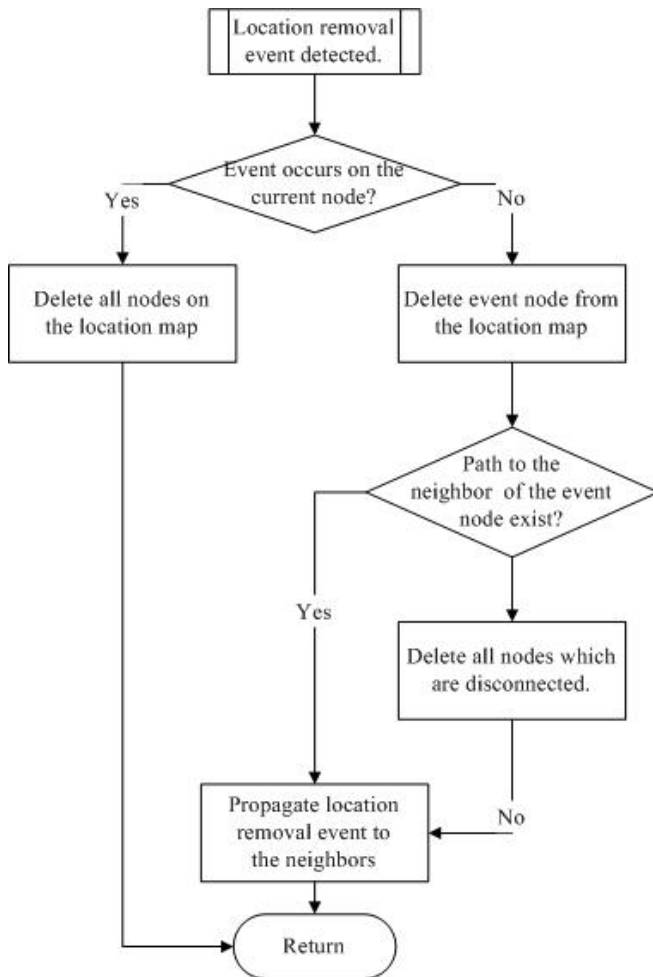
Location removal event detected.

Event occurs on the current node?

Yes

No

Delete all nodes on the location map

Delete event node from the location map

Path to the neighbor of the event node exist?

Yes

Delete all nodes which are disconnected.

No

Propagate location removal event to the neighbors

Return